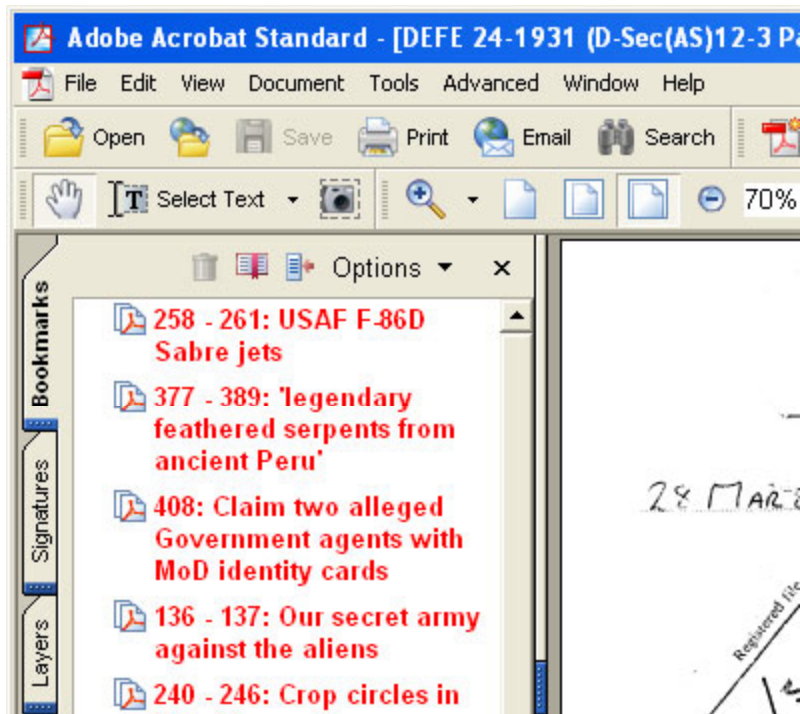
Adobe Acrobat Standard - [DEFE 24-1931 (D-Sec(AS)12-3 Pa

File Edit View Document Tools Advanced Window Help

Open Save Print Email Search

Select Text 70%

Options ×

Bookmarks

Signatures

Layers

258 - 261: USAF F-86D Sabre jets

377 - 389: 'legendary feathered serpents from ancient Peru'

408: Claim two alleged Government agents with MoD identity cards

136 - 137: Our secret army against the aliens

240 - 246: Crop circles in

28 Mar

Registered